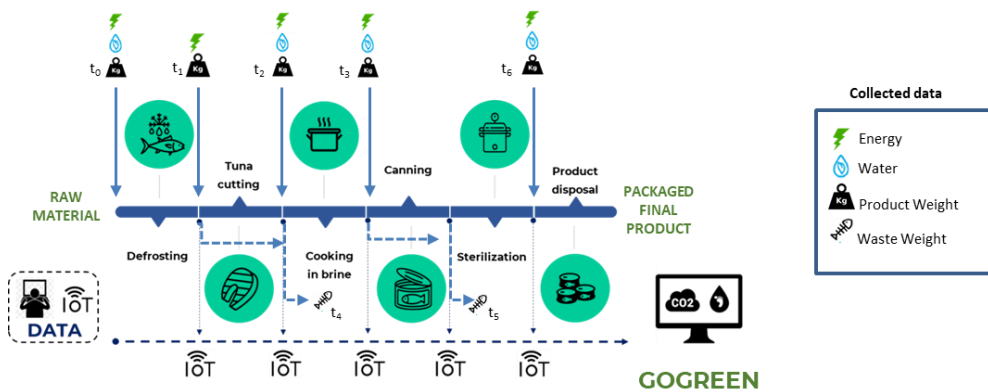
$t_0$ Kg
$t_1$ Kg
$t_2$ Kg
$t_3$ Kg
$t_6$ Kg

RAW MATERIAL

Tuna cutting

Canning

Product disposal

PACKAGED FINAL PRODUCT

Defrosting

Cooking in brine

Sterilization

$t_4$

$t_5$

IoT
DATA

CO2

IoT IoT IoT IoT IoT

GOGREEN

Collected data
Energy
Water
Kg Product Weight
Waste Weight